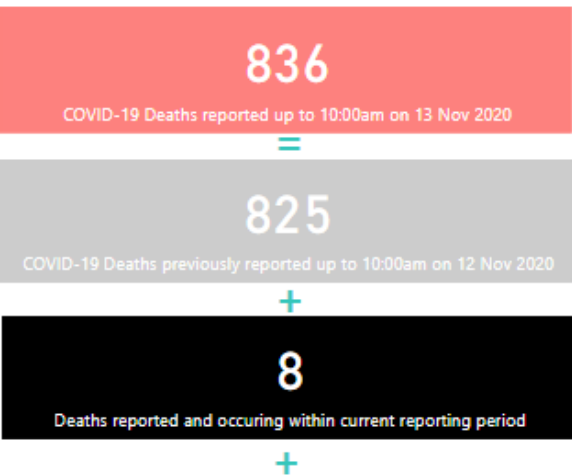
836

COVID-19 Deaths reported up to 10:00am on 13 Nov 2020

=

825

COVID-19 Deaths previously reported up to 10:00am on 12 Nov 2020

+

8

Deaths reported and occuring within current reporting period

+